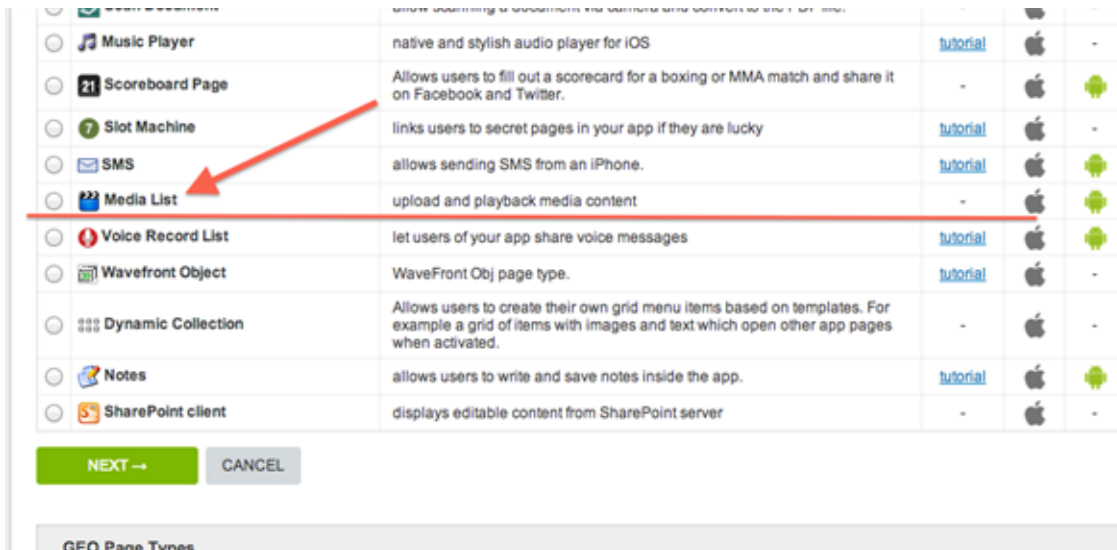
| | | | | | |
|---|---|---|---|---|---|
| | Scan Document | allow scanning a document via camera and convert to the PDF file. | - | | - |
| | Music Player | native and stylish audio player for iOS | tutorial | | - |
| | 21 Scoreboard Page | Allows users to fill out a scorecard for a boxing or MMA match and share it on Facebook and Twitter. | - | | |
| | 7 Slot Machine | links users to secret pages in your app if they are lucky | tutorial | | - |
| | SMS | allows sending SMS from an iPhone. | tutorial | | |
| | Media List | upload and playback media content | - | | |
| | Voice Record List | let users of your app share voice messages | tutorial | | |
| | Wavefront Object | WaveFront Obj page type. | tutorial | | - |
| | Dynamic Collection | Allows users to create their own grid menu items based on templates. For example a grid of items with images and text which open other app pages when activated. | - | | - |
| | Notes | allows users to write and save notes inside the app. | tutorial | | |
| | SharePoint client | displays editable content from SharePoint server | - | | - |

NEXT → CANCEL

GEO Page Types